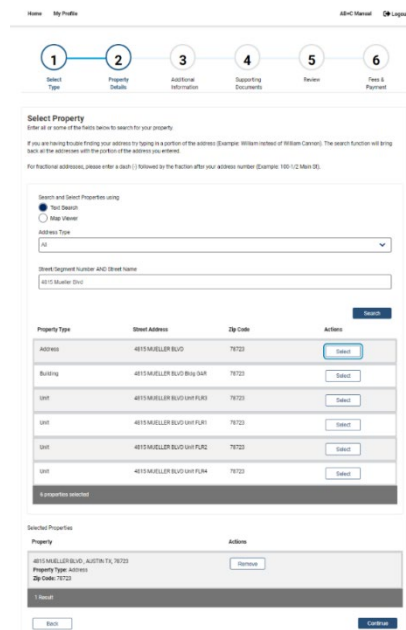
Home My Profile AB+C Manual Logout

1 Select Type

2 Property Details

3 Additional Information

4 Supporting Documents

5 Review

6 Fees & Payment

Select Property
Enter all or some of the fields below to search for your property.

If you are having trouble finding your address try typing in a portion of the address (Example: William instead of William Cannon). The search function will bring back all the addresses with the portion of the address you entered.

For fractional addresses, please enter a dash (-) followed by the fraction after your address number (Example: 100-1/2 Main St).

Search and Select Properties using
Text Search
Map Viewer

Address Type
All

Street/Segment Number AND Street Name
4815 Mueller Blvd

Search

| Property Type | Street Address | Zip Code | Actions |
|---|---|---|---|
| Address | 4815 MUELLER BLVD | 78723 | Select |
| Building | 4815 MUELLER BLVD Bldg GAR | 78723 | Select |
| Unit | 4815 MUELLER BLVD Unit FLR3 | 78723 | Select |
| Unit | 4815 MUELLER BLVD Unit FLR1 | 78723 | Select |
| Unit | 4815 MUELLER BLVD Unit FLR2 | 78723 | Select |
| Unit | 4815 MUELLER BLVD Unit FLR4 | 78723 | Select |

6 properties selected

Selected Properties

| Property | Actions |
|---|---|
| 4815 MUELLER BLVD, AUSTIN TX, 78723 Property Type: Address Zip Code: 78723 | Remove |

1 Result

Back

Continue